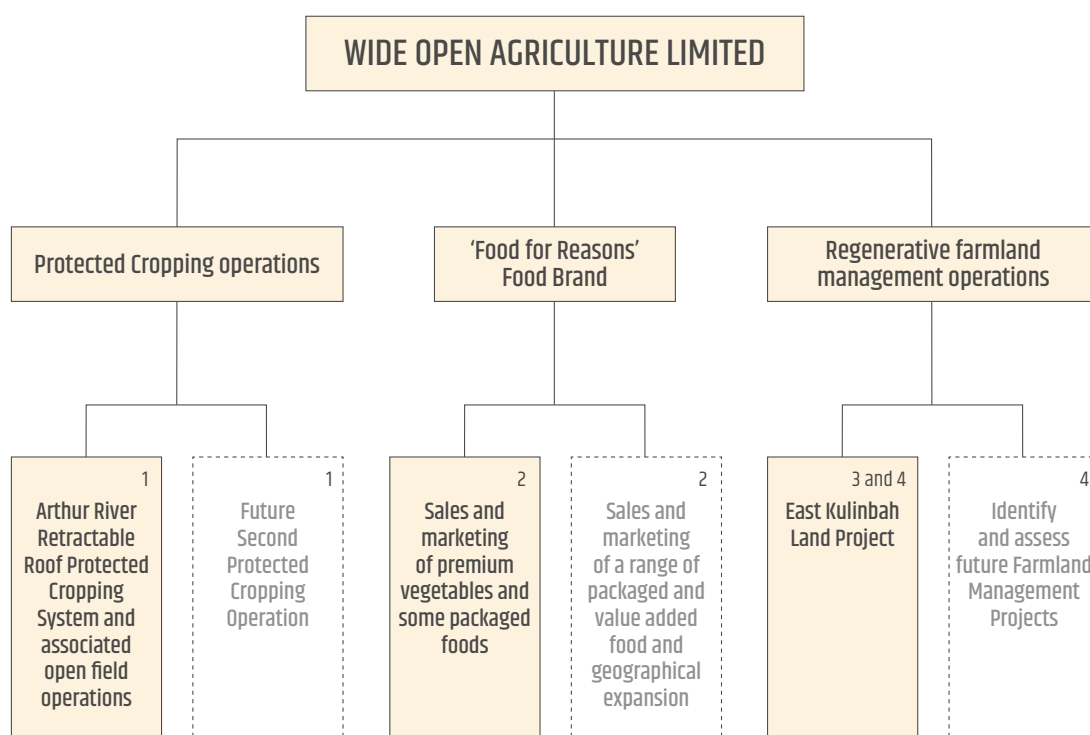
WIDE OPEN AGRICULTURE LIMITED

Protected Cropping operations

'Food for Reasons' Food Brand

Regenerative farmland management operations

1
Arthur River Retractable Roof Protected Cropping System and associated open field operations

1
Future Second Protected Cropping Operation

2
Sales and marketing of premium vegetables and some packaged foods

2
Sales and marketing of a range of packaged and value added food and geographical expansion

3 and 4
East Kulinbah Land Project

4
Identify and assess future Farmland Management Projects